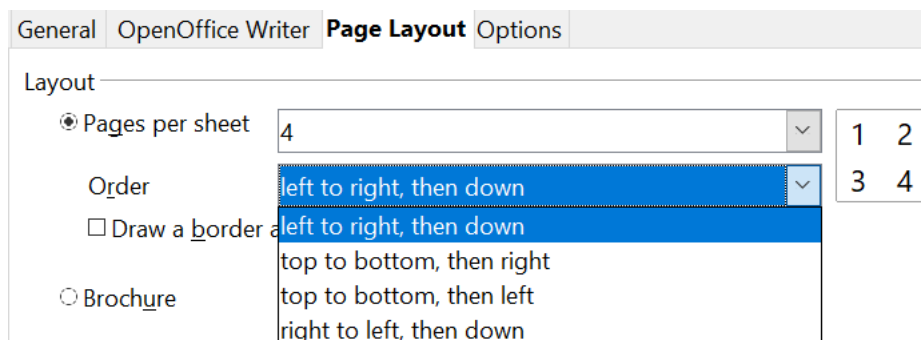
General OpenOffice Writer Page Layout Options

Layout

Pages per sheet 4

1 2
3 4

Order left to right, then down

Draw a border a

left to right, then down
top to bottom, then right
top to bottom, then left
right to left, then down

Brochure